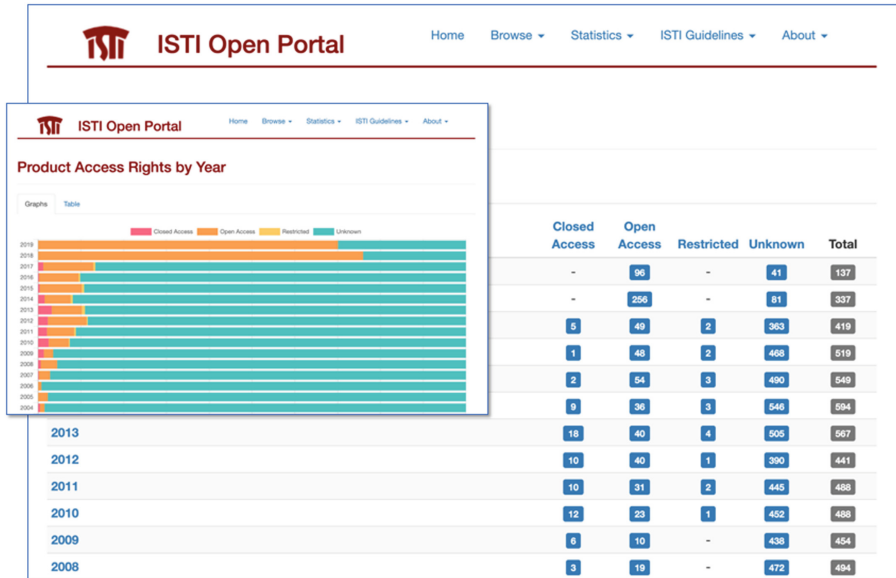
ISTI Open Portal

Home Browse ▾ Statistics ▾ ISTI Guidelines ▾ About ▾

ISTI Open Portal

Home Browse ▾ Statistics ▾ ISTI Guidelines ▾ About ▾

Product Access Rights by Year

Graphs Table

Closed Access Open Access Restricted Unknown

2019
2018
2017
2016
2015
2014
2013
2012
2011
2010
2009
2008
2007
2006
2005
2004

| | Closed Access | Open Access | Restricted | Unknown | Total |
|---|---|---|---|---|---|
| | - | 96 | - | 41 | 137 |
| | - | 256 | - | 81 | 337 |
| | 5 | 49 | 2 | 363 | 419 |
| | 1 | 48 | 2 | 468 | 519 |
| | 2 | 54 | 3 | 490 | 549 |
| | 9 | 36 | 3 | 546 | 594 |
| 2013 | 18 | 40 | 4 | 505 | 567 |
| 2012 | 10 | 40 | 1 | 390 | 441 |
| 2011 | 10 | 31 | 2 | 445 | 488 |
| 2010 | 12 | 23 | 1 | 452 | 488 |
| 2009 | 6 | 10 | - | 438 | 454 |
| 2008 | 3 | 19 | - | 472 | 494 |